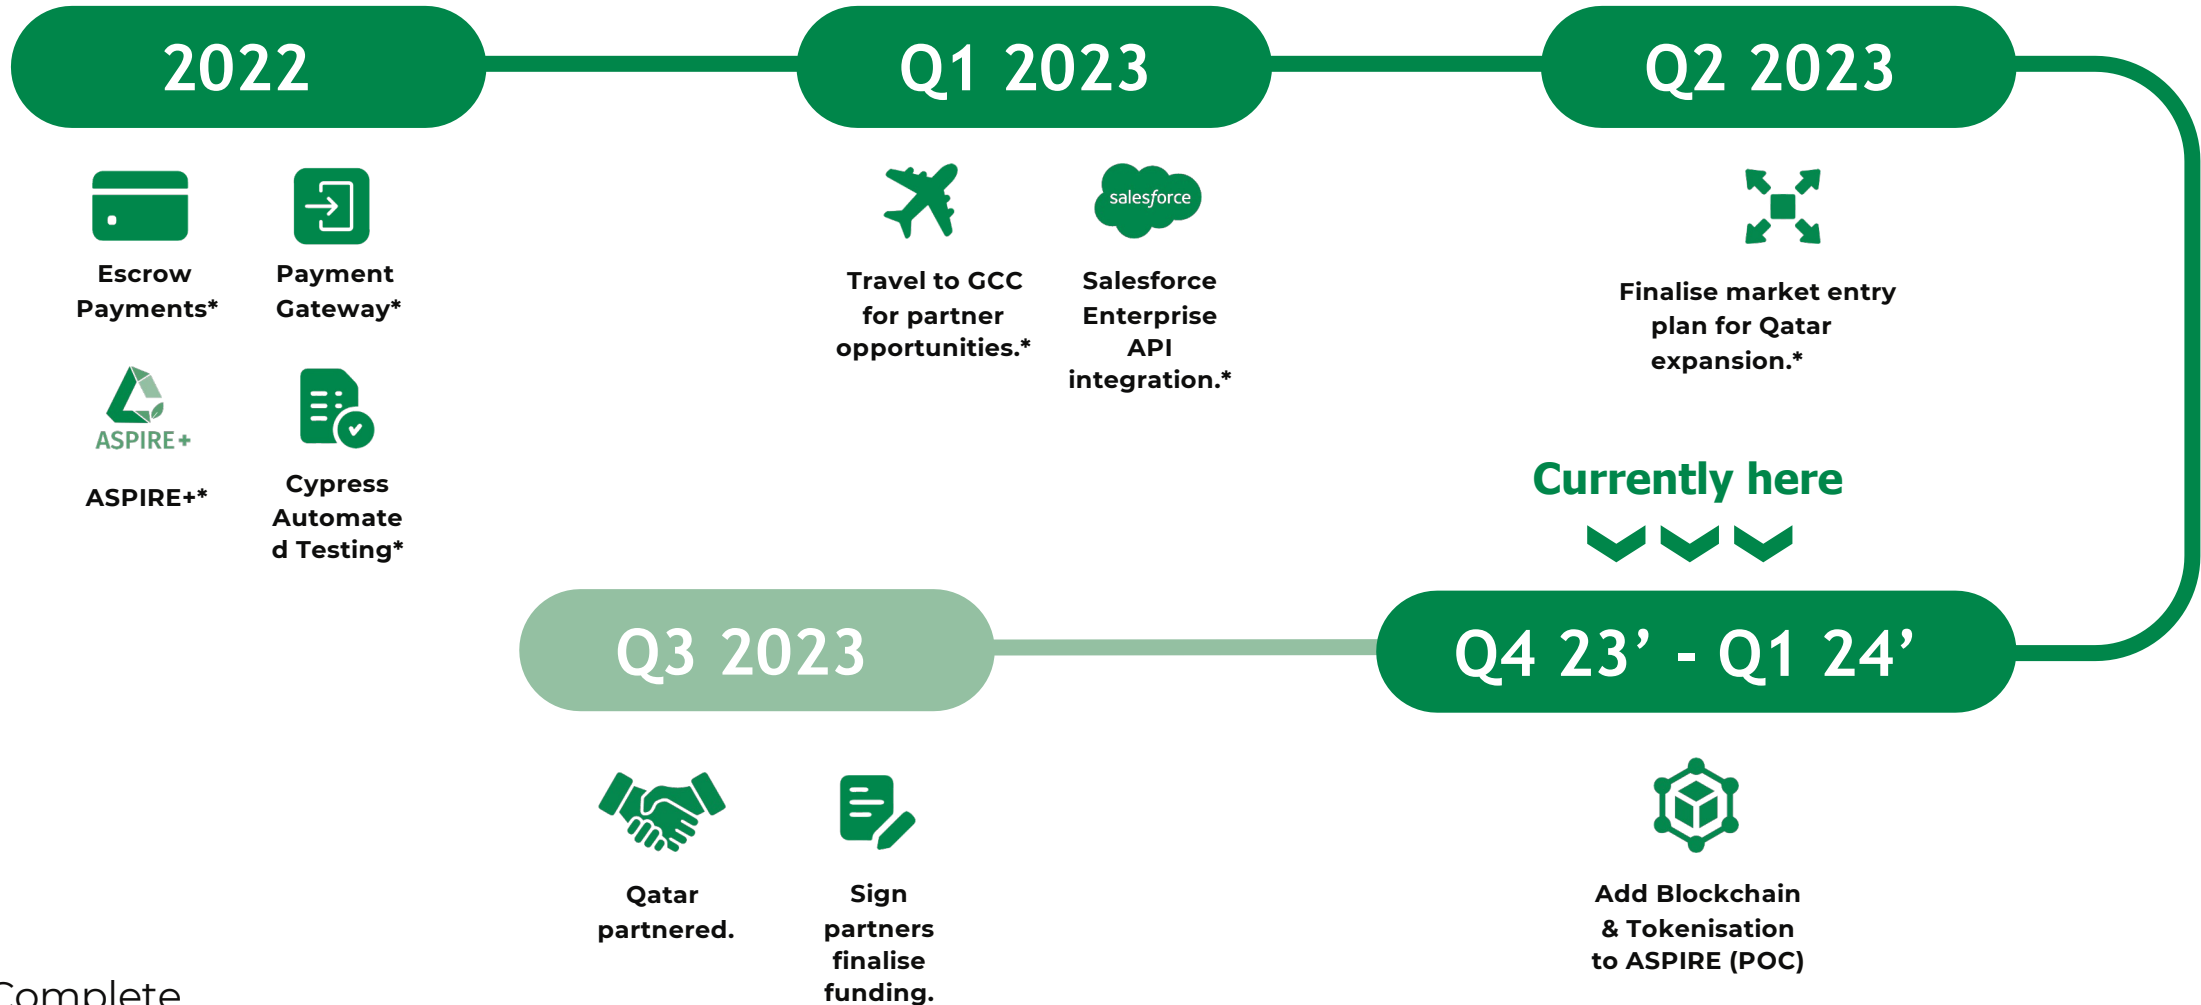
2022

Q1 2023

Q2 2023

Escrow Payments*

Payment Gateway*

ASPIRE+

ASPIRE+*

Cypress Automated Testing*

Travel to GCC for partner opportunities.*

salesforce

Salesforce Enterprise API integration.*

Finalise market entry plan for Qatar expansion.*

Currently here

Q3 2023

Q4 23’ - Q1 24’

Qatar partnered.

Sign partners finalise funding.

Add Blockchain & Tokenisation to ASPIRE (POC)

Complete